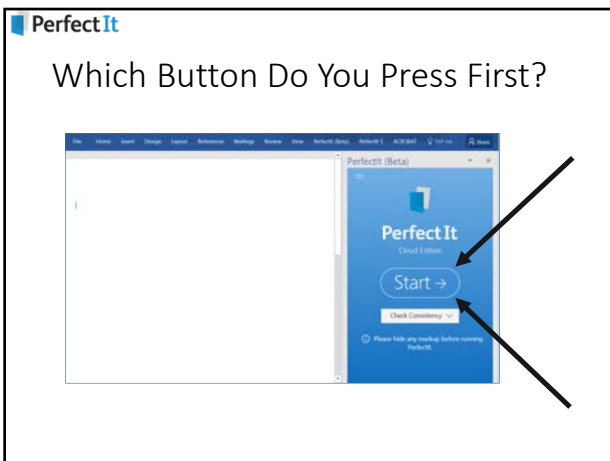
PerfectIt

Which Button Do You Press First?

File Home Insert Design Layout References Mailings Review View PerfectIt (Beta) PerfectIt 5 ACROBAT Tell me Share

PerfectIt (Beta)

PerfectIt

Cloud Edition

Start →

Check Consistency

Please hide any markup before running PerfectIt.